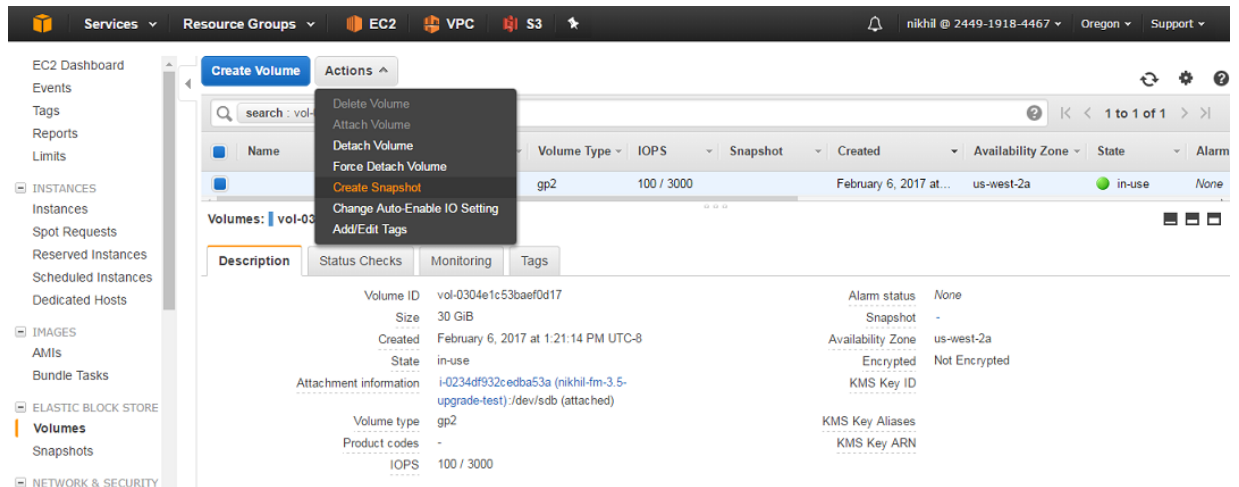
Services Resource Groups EC2 VPC S3 nikhil @ 2449-1918-4467 Oregon Support

EC2 Dashboard
Events
Tags
Reports
Limits

INSTANCES
Instances
Spot Requests
Reserved Instances
Scheduled Instances
Dedicated Hosts

IMAGES
AMIs
Bundle Tasks

ELASTIC BLOCK STORE
Volumes
Snapshots

NETWORK & SECURITY

Create Volume Actions

Delete Volume
Attach Volume
Detach Volume
Force Detach Volume
Create Snapshot
Change Auto-Enable IO Setting
Add/Edit Tags

search : vol-

1 to 1 of 1

| Name | Volume Type | IOPS | Snapshot | Created | Availability Zone | State | Alarm |
|---|---|---|---|---|---|---|---|
| | gp2 | 100 / 3000 | | February 6, 2017 at... | us-west-2a | in-use | None |

Volumes: vol-03

Description Status Checks Monitoring Tags

Volume ID vol-0304e1c53baef0d17
Size 30 GiB
Created February 6, 2017 at 1:21:14 PM UTC-8
State in-use
Attachment information i-0234df932cedba53a (nikhil-fm-3.5-upgrade-test):/dev/sdb (attached)
Volume type gp2
Product codes -
IOPS 100 / 3000

Alarm status None
Snapshot -
Availability Zone us-west-2a
Encrypted Not Encrypted
KMS Key ID
KMS Key Aliases
KMS Key ARN